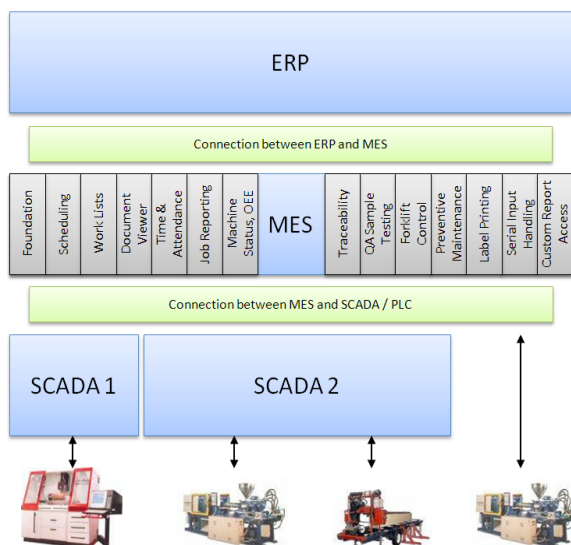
ERP

Connection between ERP and MES

Foundation

Scheduling

Work Lists

Document Viewer

Time & Attendance

Job Reporting

Machine Status, OEE

MES

Traceability

QA Sample Testing

Forklift Control

Preventive Maintenance

Label Printing

Serial Input Handling

Custom Report Access

Connection between MES and SCADA / PLC

SCADA 1

SCADA 2